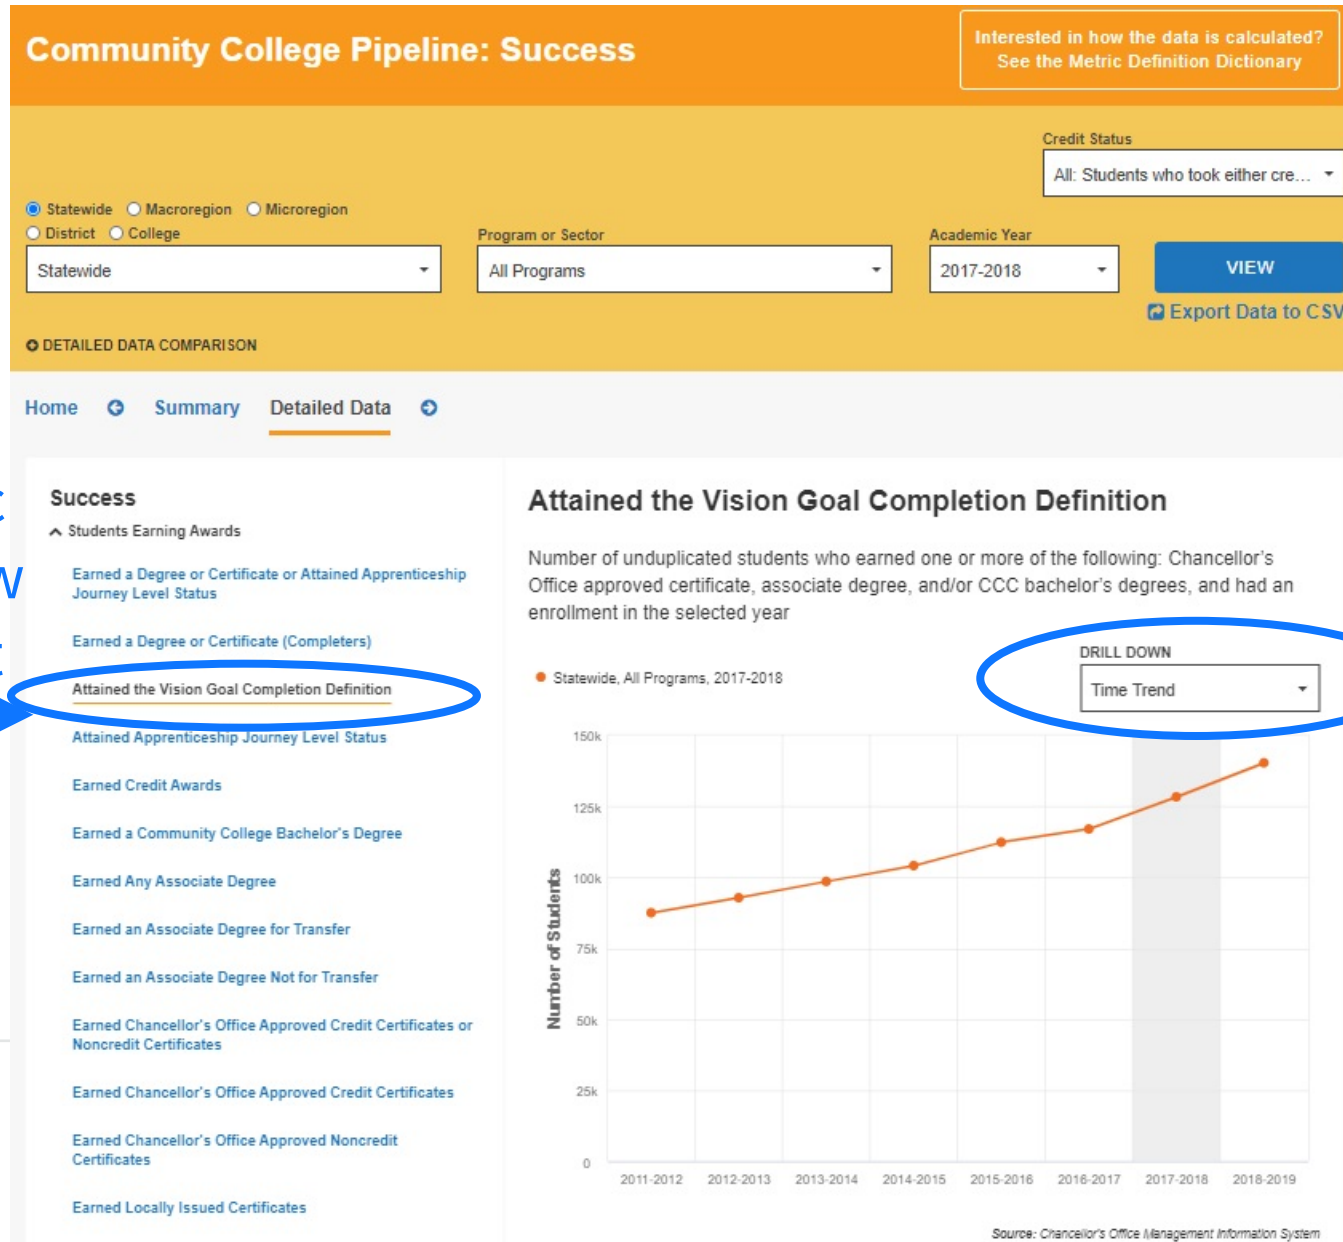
Community College Pipeline: Success

Interested in how the data is calculated? See the Metric Definition Dictionary

Credit Status
All: Students who took either cre...

Statewide Macroregion Microregion
District College

Statewide

Program or Sector
All Programs

Academic Year
2017-2018

VIEW

Export Data to CSV

DETAILED DATA COMPARISON

Home Summary Detailed Data

Success
Students Earning Awards

Earned a Degree or Certificate or Attained Apprenticeship Journey Level Status

Earned a Degree or Certificate (Completers)

Attained the Vision Goal Completion Definition

Attained Apprenticeship Journey Level Status

Earned Credit Awards

Earned a Community College Bachelor's Degree

Earned Any Associate Degree

Earned an Associate Degree for Transfer

Earned an Associate Degree Not for Transfer

Earned Chancellor's Office Approved Credit Certificates or Noncredit Certificates

Earned Chancellor's Office Approved Credit Certificates

Earned Chancellor's Office Approved Noncredit Certificates

Earned Locally Issued Certificates

Attained the Vision Goal Completion Definition

Number of unduplicated students who earned one or more of the following: Chancellor's Office approved certificate, associate degree, and/or CCC bachelor's degrees, and had an enrollment in the selected year

Statewide, All Programs, 2017-2018

DRILL DOWN
Time Trend

150k
125k
100k
75k
50k
25k
0

Number of Students

2011-2012 2012-2013 2013-2014 2014-2015 2015-2016 2016-2017 2017-2018 2018-2019

Source: Chancellor's Office Management Information System